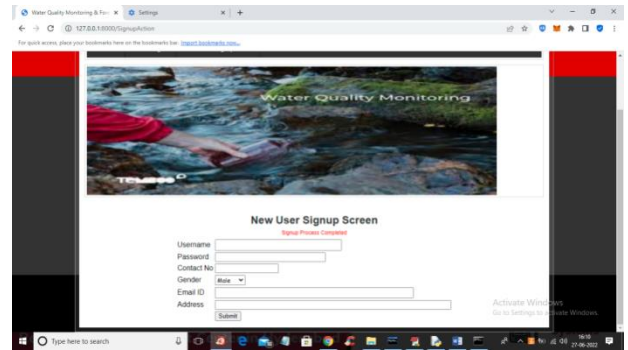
Water Quality Monitoring & For ×
Settings ×
+
127.0.0.1:8000/SignupAction
For quick access, place your bookmarks here on the bookmarks bar. Import bookmarks now...

Water Quality Monitoring

New User Signup Screen
Signup Process Completed

Username
Password
Contact No
Gender Male
Email ID
Address
Submit

Activate Windows
Go to Settings to activate Windows.

Type here to search
16:10
27-06-2022